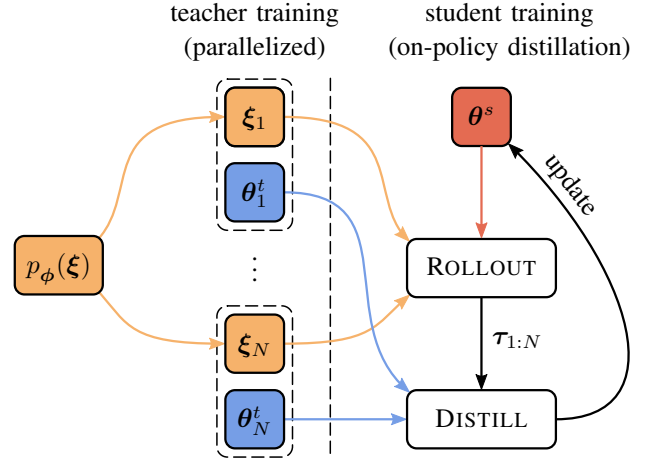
teacher training
(parallelized)

student training
(on-policy distillation)

$\boldsymbol{\theta}^s$

update

$p_{\boldsymbol{\phi}}(\boldsymbol{\xi})$

$\boldsymbol{\xi}_1$

$\boldsymbol{\theta}_1^t$

$\vdots$

$\boldsymbol{\xi}_N$

$\boldsymbol{\theta}_N^t$

ROLLOUT

$\boldsymbol{\tau}_{1:N}$

DISTILL